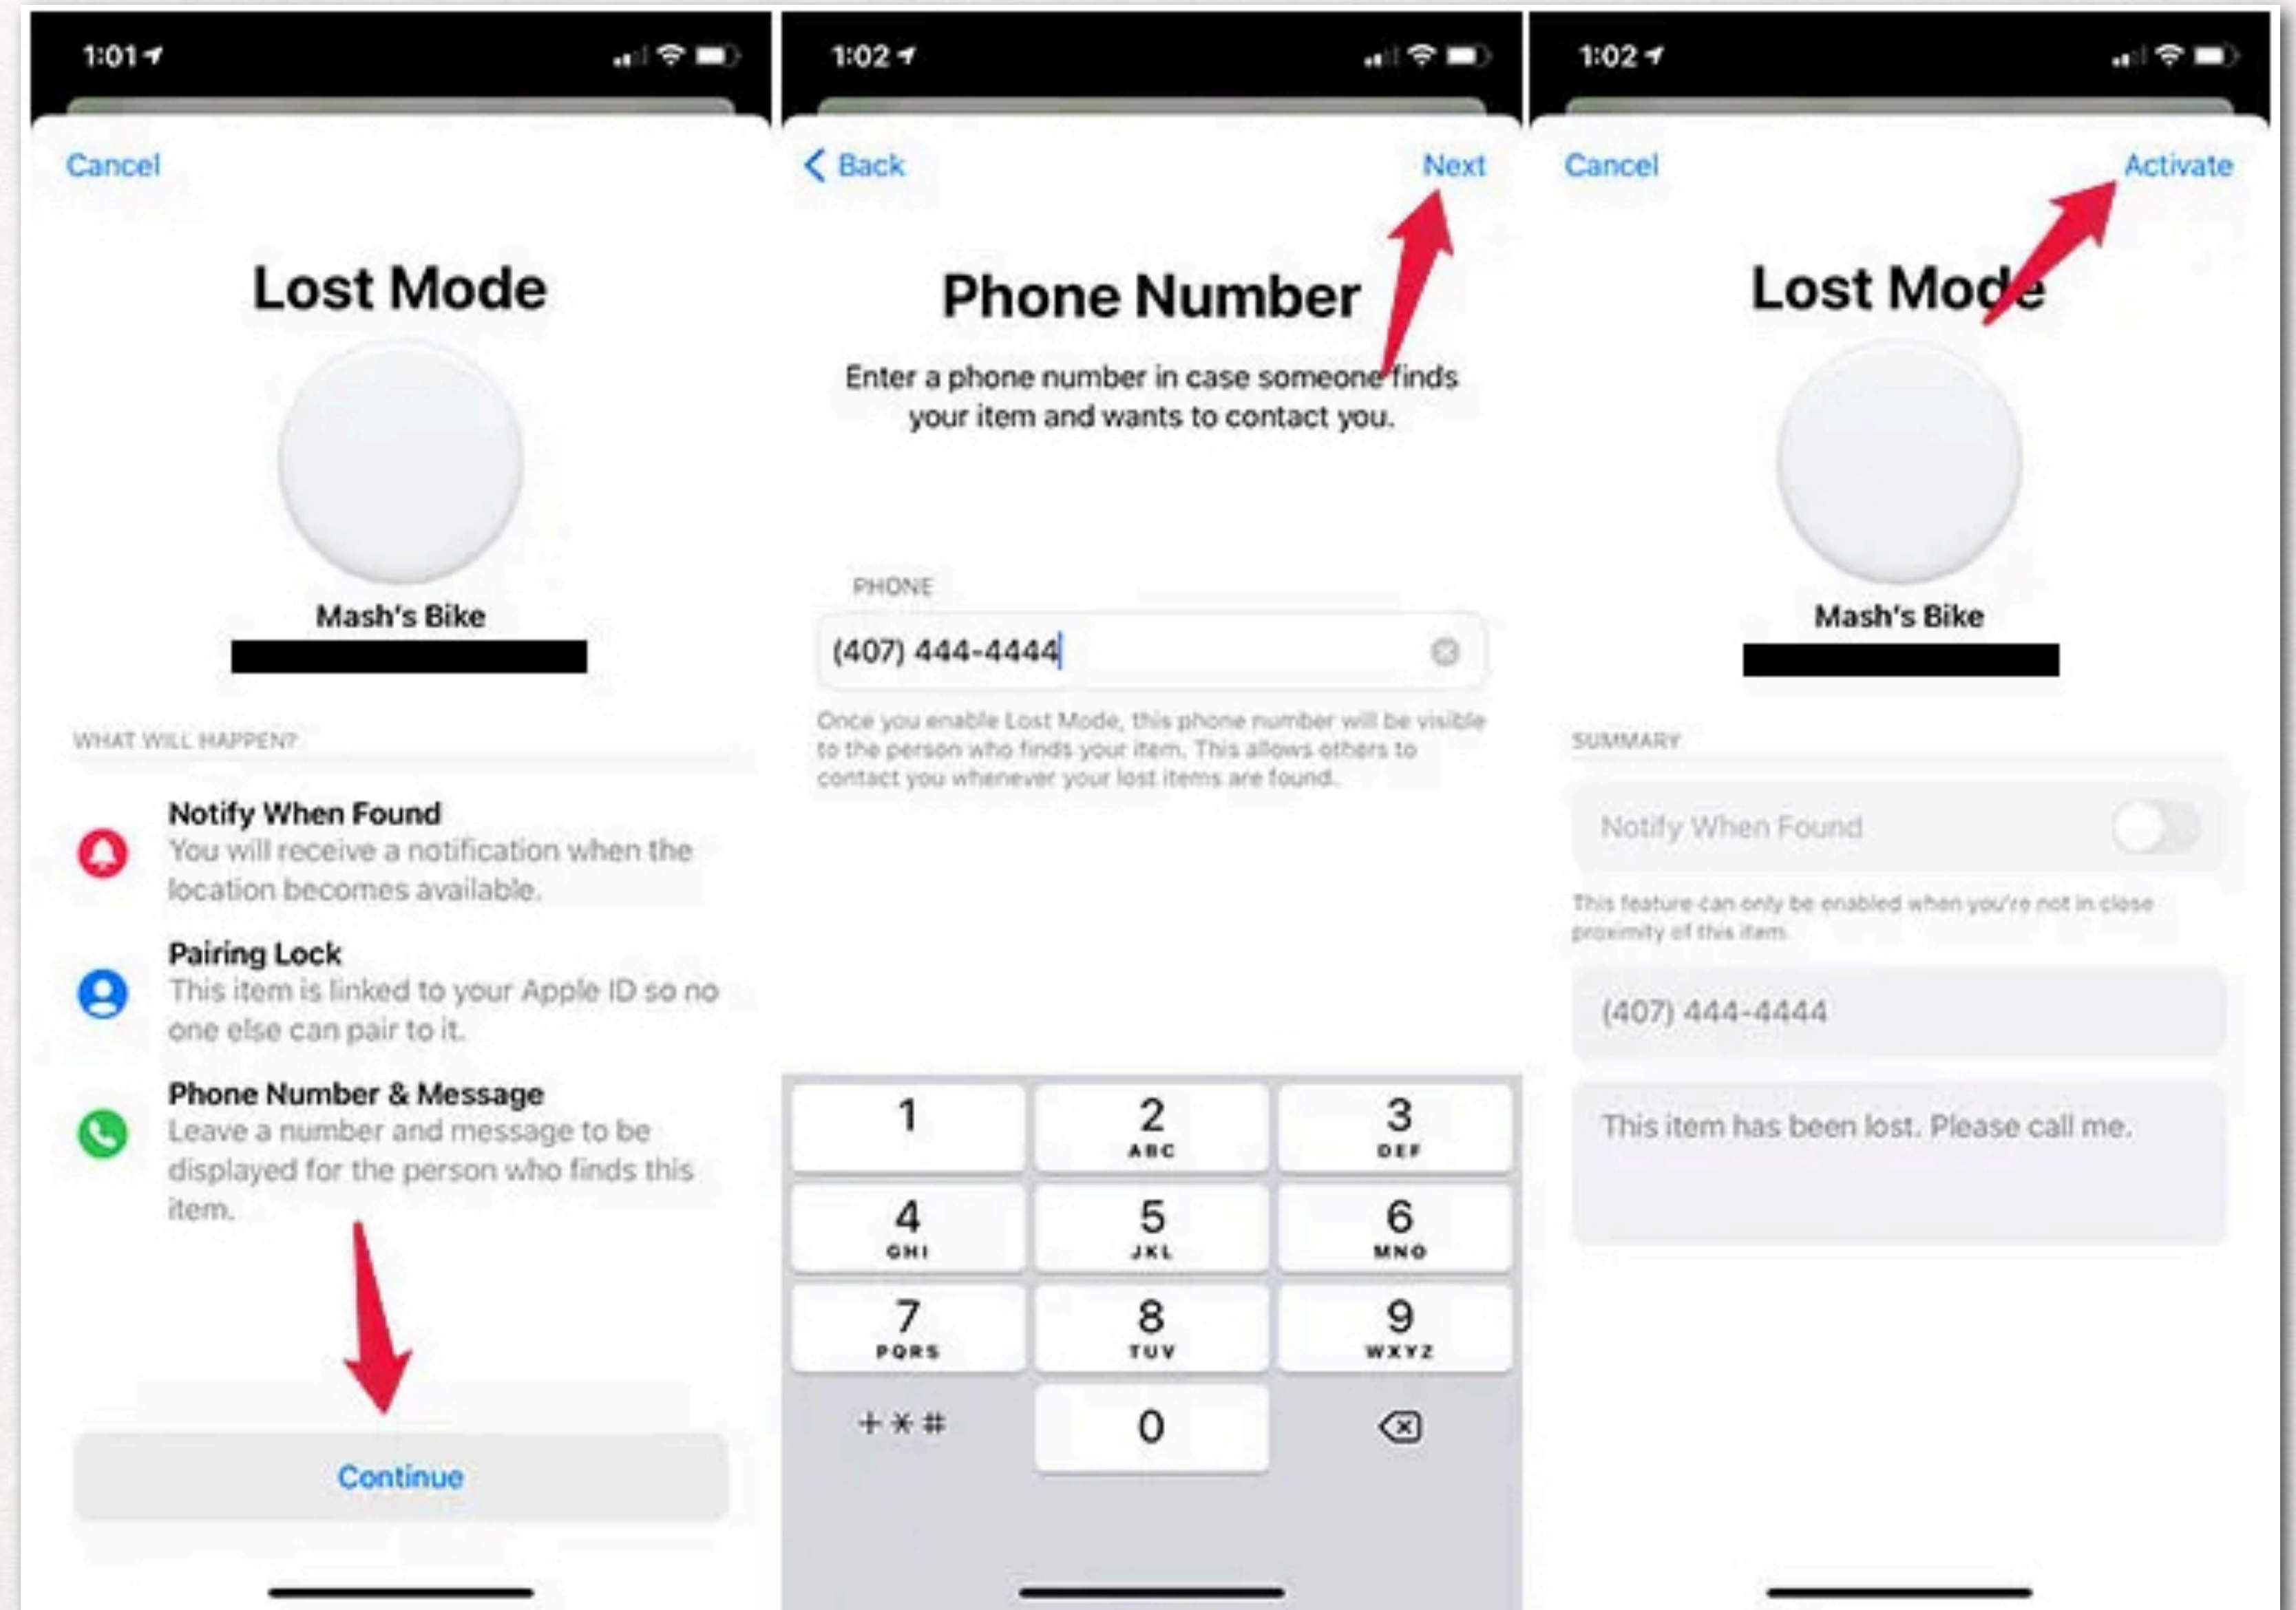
1:01

Cancel

Lost Mode

Mash's Bike

WHAT WILL HAPPEN?

Notify When Found
You will receive a notification when the location becomes available.

Pairing Lock
This item is linked to your Apple ID so no one else can pair to it.

Phone Number & Message
Leave a number and message to be displayed for the person who finds this item.

Continue

1:02

Back

Next

Phone Number

Enter a phone number in case someone finds your item and wants to contact you.

PHONE

(407) 444-4444

Once you enable Lost Mode, this phone number will be visible to the person who finds your item. This allows others to contact you whenever your lost items are found.

| 1 | 2 ABC | 3 DEF |
|---|---|---|
| 4 GHI | 5 JKL | 6 MNO |
| 7 PQRS | 8 TUV | 9 WXYZ |
| +*# | 0 | |

1:02

Cancel

Activate

Lost Mode

Mash's Bike

SUMMARY

Notify When Found

This feature can only be enabled when you're not in close proximity of this item.

(407) 444-4444

This item has been lost. Please call me.